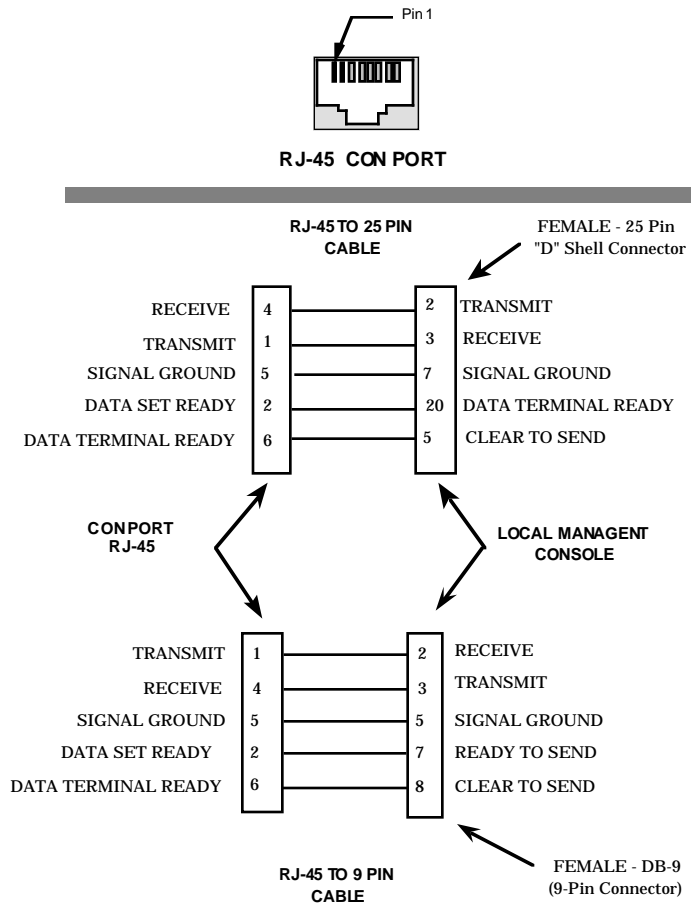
Pin 1

RJ-45 CON PORT

RJ-45 TO 25 PIN CABLE

FEMALE - 25 Pin "D" Shell Connector

| | | | |
|---|---|---|---|
| RECEIVE | 4 | 2 | TRANSMIT |
| TRANSMIT | 1 | 3 | RECEIVE |
| SIGNAL GROUND | 5 | 7 | SIGNAL GROUND |
| DATA SET READY | 2 | 20 | DATA TERMINAL READY |
| DATA TERMINAL READY | 6 | 5 | CLEAR TO SEND |

CONPORT RJ-45

LOCAL MANAGENT CONSOLE

| | | | |
|---|---|---|---|
| TRANSMIT | 1 | 2 | RECEIVE |
| RECEIVE | 4 | 3 | TRANSMIT |
| SIGNAL GROUND | 5 | 5 | SIGNAL GROUND |
| DATA SET READY | 2 | 7 | READY TO SEND |
| DATA TERMINAL READY | 6 | 8 | CLEAR TO SEND |

RJ-45 TO 9 PIN CABLE

FEMALE - DB-9 (9-Pin Connector)